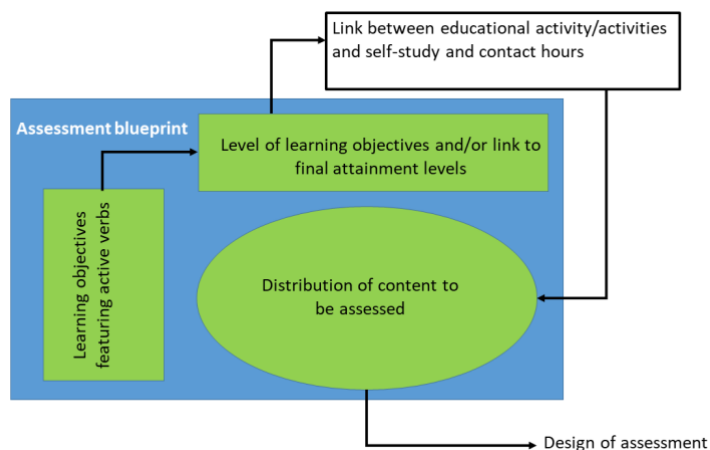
Link between educational activity/activities and self-study and contact hours

Assessment blueprint

Level of learning objectives and/or link to final attainment levels

Learning objectives featuring active verbs

Distribution of content to be assessed

Design of assessment